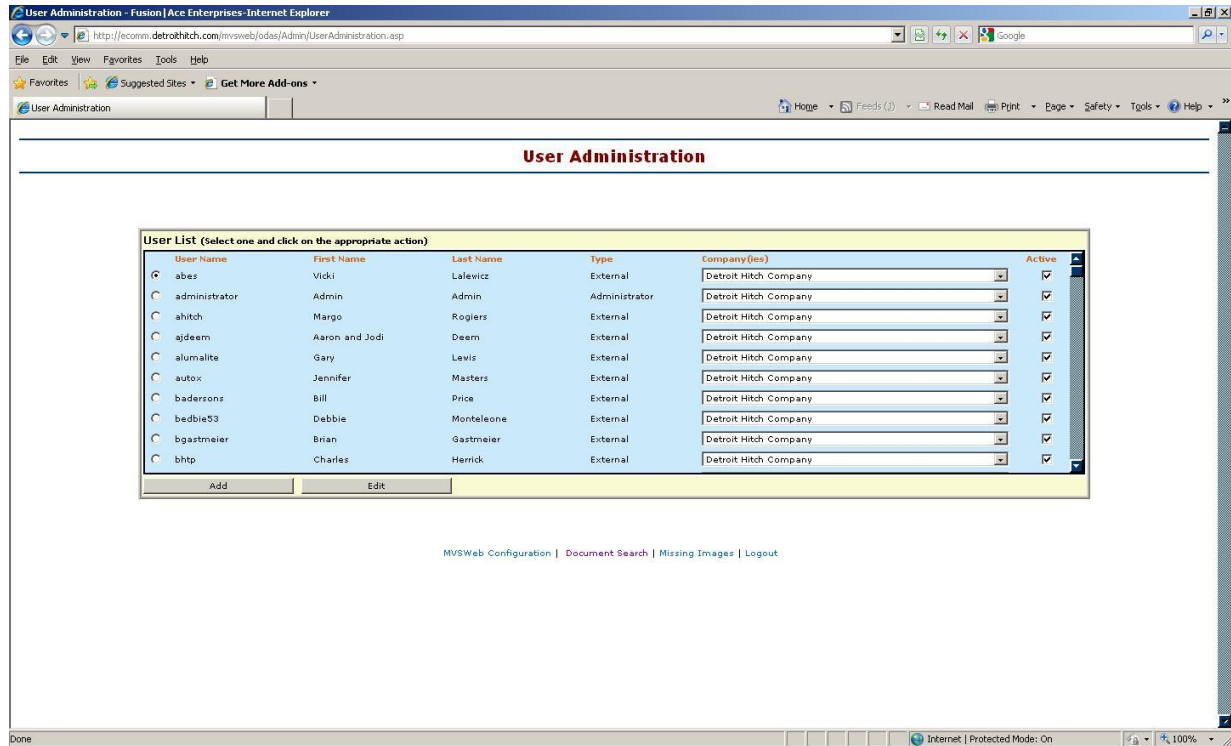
User Administration - Fusion | Ace Enterprises-Internet Explorer

http://ecomm.detroithitch.com/mvsweb/odas/Admin/UserAdministration.asp

Google

File Edit View Favorites Tools Help

Favorites Suggested Sites Get More Add-ons

User Administration

Home Feeds (J) Read Mail Print Page Safety Tools Help

User Administration

User List (Select one and click on the appropriate action)

| User Name | First Name | Last Name | Type | Company(ies) | Active |
|---|---|---|---|---|---|
| abes | Vicki | Lalewicz | External | Detroit Hitch Company | ☑ |
| administrator | Admin | Admin | Administrator | Detroit Hitch Company | ☑ |
| ahitch | Margo | Rogiers | External | Detroit Hitch Company | ☑ |
| ajdeem | Aaron and Jodi | Deem | External | Detroit Hitch Company | ☑ |
| alumalite | Gary | Lewis | External | Detroit Hitch Company | ☑ |
| autox | Jennifer | Masters | External | Detroit Hitch Company | ☑ |
| badersons | Bill | Price | External | Detroit Hitch Company | ☑ |
| bedbie53 | Debbie | Monteleone | External | Detroit Hitch Company | ☑ |
| bgastmeier | Brian | Gastmeier | External | Detroit Hitch Company | ☑ |
| bhtp | Charles | Herrick | External | Detroit Hitch Company | ☑ |

Add Edit

MVSWeb Configuration | Document Search | Missing Images | Logout

Done

Internet | Protected Mode: On

100%